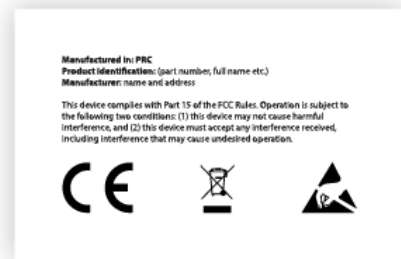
**Manufactured in:** PRC
**Product identification:** (part number, full name etc.)
**Manufacturer:** name and address

This device complies with Part 15 of the FCC Rules. Operation is subject to the following two conditions: (1) this device may not cause harmful interference, and (2) this device must accept any interference received, including interference that may cause undesired operation.

CE